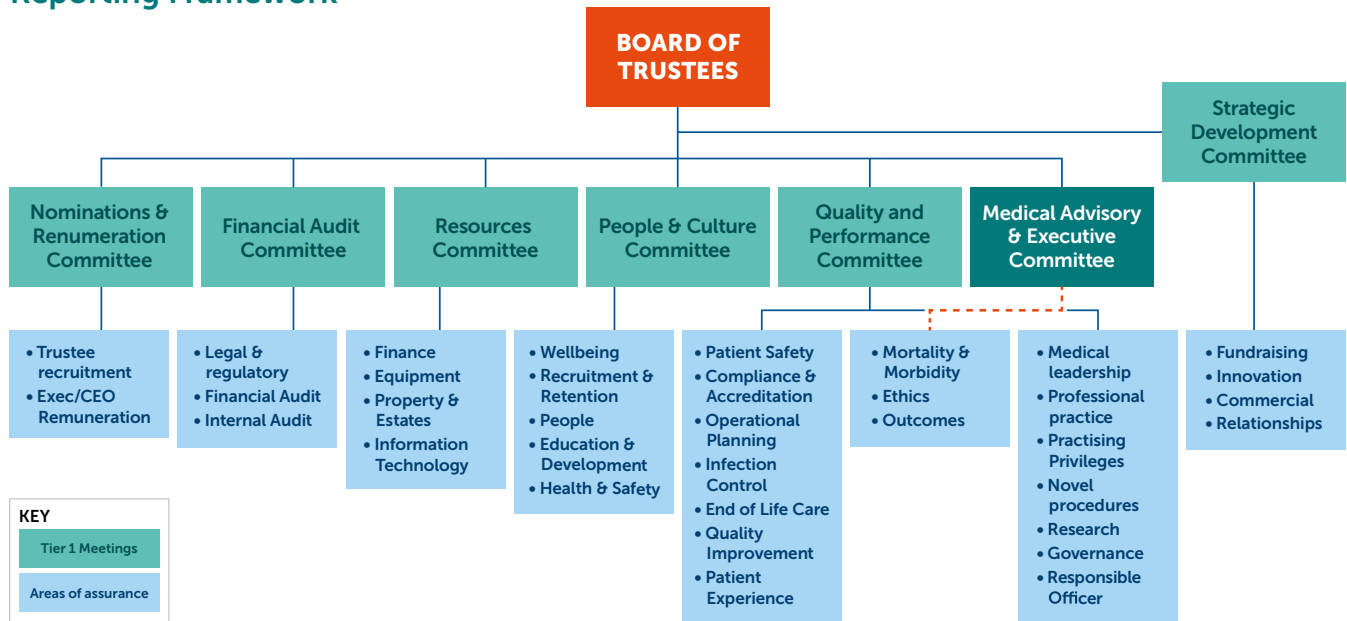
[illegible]

BOARD OF TRUSTEES

Strategic Development Committee

Nominations & Renumeration Committee

Financial Audit Committee

Resources Committee

People & Culture Committee

Quality and Performance Committee

Medical Advisory & Executive Committee

• Trustee recruitment
• Exec/CEO Remuneration

• Legal & regulatory
• Financial Audit
• Internal Audit

• Finance
• Equipment
• Property & Estates
• Information Technology

• Wellbeing
• Recruitment & Retention
• People
• Education & Development
• Health & Safety

• Patient Safety
• Compliance & Accreditation
• Operational Planning
• Infection Control
• End of Life Care
• Quality Improvement
• Patient Experience

• Mortality & Morbidity
• Ethics
• Outcomes

• Medical leadership
• Professional practice
• Practising Privileges
• Novel procedures
• Research
• Governance
• Responsible Officer

• Fundraising
• Innovation
• Commercial
• Relationships

KEY
Tier 1 Meetings
Areas of assurance